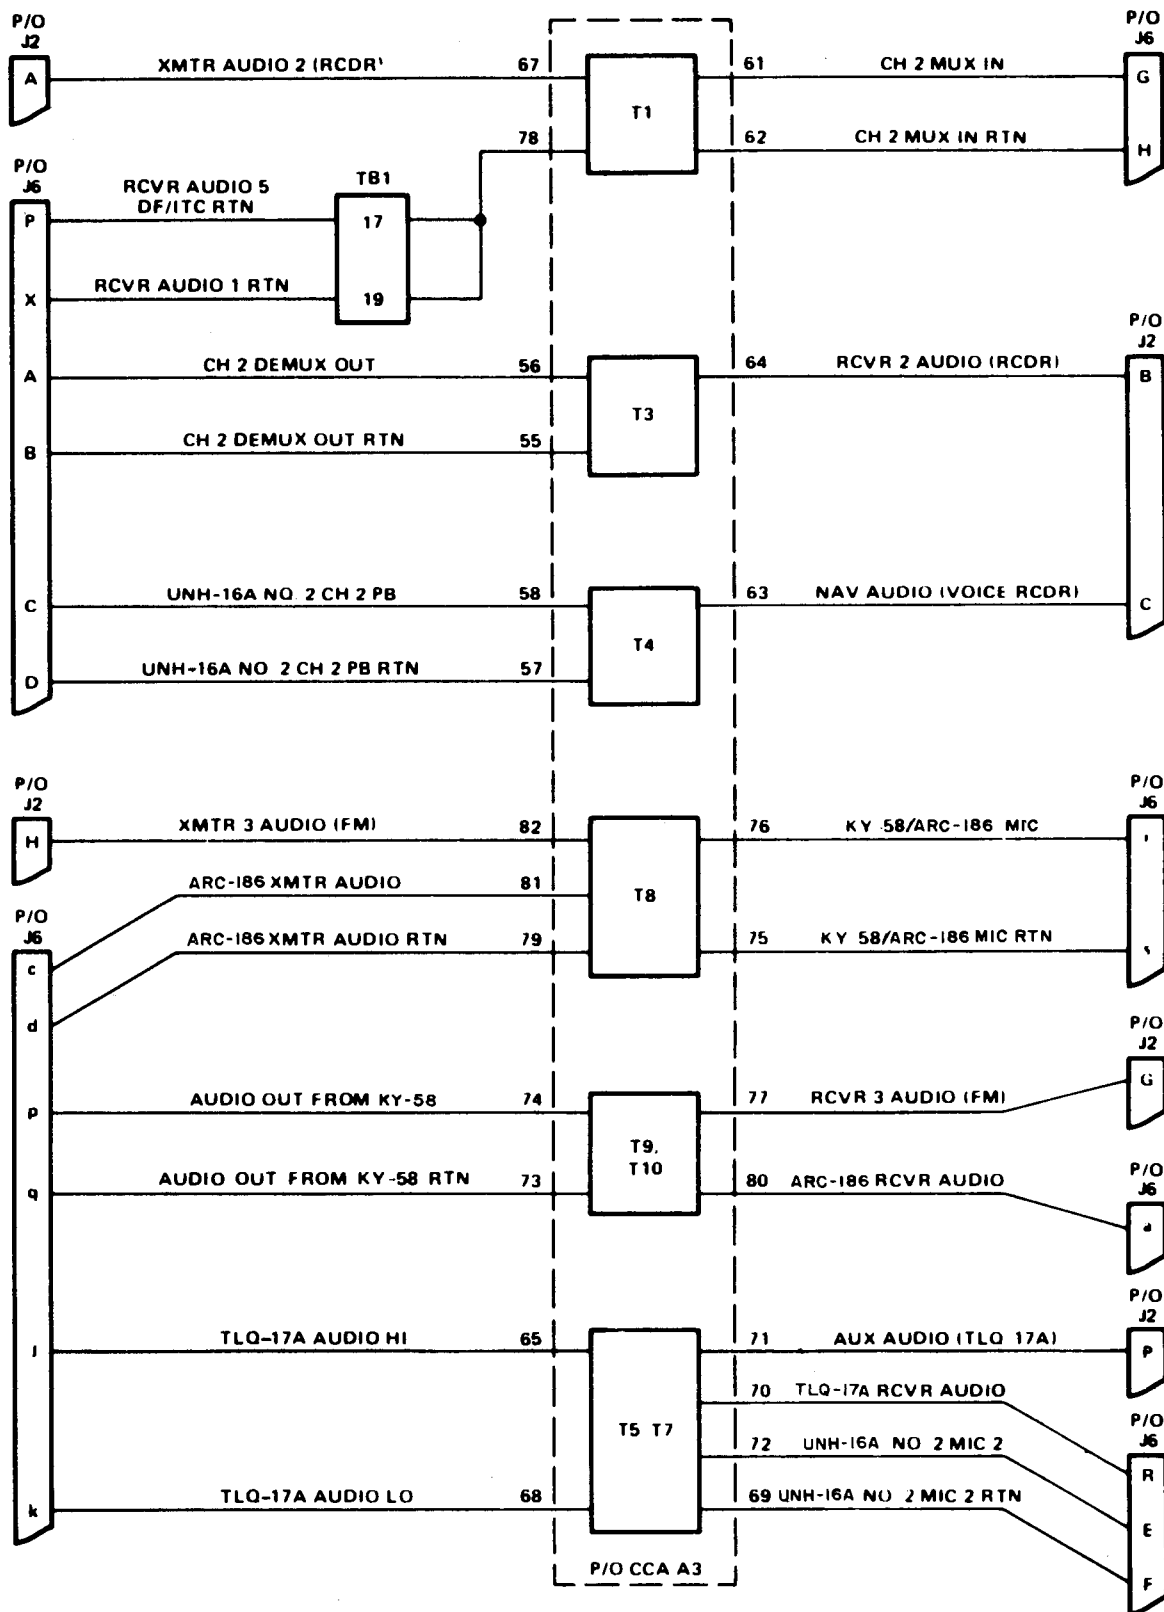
P/O J2
A
XMTR AUDIO 2 (RCDR'
67
T1
61
CH 2 MUX IN
P/O J6
G
78
62
CH 2 MUX IN RTN
H
P/O J6
P
RCVR AUDIO 5 DF/ITC RTN
TB1
17
X
RCVR AUDIO 1 RTN
19
A
CH 2 DEMUX OUT
56
T3
64
RCVR 2 AUDIO (RCDR)
P/O J2
B
B
CH 2 DEMUX OUT RTN
55
C
UNH-16A NO. 2 CH 2 PB
58
T4
63
NAV AUDIO (VOICE RCDR)
C
D
UNH-16A NO 2 CH 2 PB RTN
57
P/O J2
H
XMTR 3 AUDIO (FM)
82
T8
76
KY 58/ARC-186 MIC
P/O J6
'
P/O J6
c
ARC-186 XMTR AUDIO
81
d
ARC-186 XMTR AUDIO RTN
79
75
KY 58/ARC-186 MIC RTN
s
p
AUDIO OUT FROM KY-58
74
T9, T10
77
RCVR 3 AUDIO (FM)
P/O J2
G
q
AUDIO OUT FROM KY-58 RTN
73
80
ARC-186 RCVR AUDIO
P/O J6
a
j
TLQ-17A AUDIO HI
65
T5 T7
71
AUX AUDIO (TLQ 17A)
P/O J2
P
70
TLQ-17A RCVR AUDIO
P/O J6
R
72
UNH-16A NO 2 MIC 2
E
k
TLQ-17A AUDIO LO
68
69 UNH-16A NO 2 MIC 2 RTN
F
P/O CCA A3